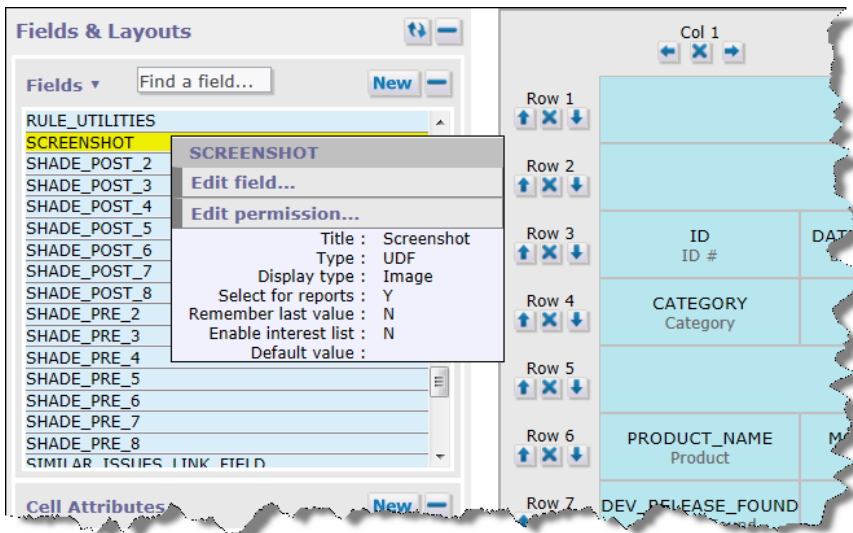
Fields & Layouts

Fields ▾ Find a field... New

RULE_UTILITIES
SCREENSHOT
SHADE_POST_2
SHADE_POST_3
SHADE_POST_4
SHADE_POST_5
SHADE_POST_6
SHADE_POST_7
SHADE_POST_8
SHADE_PRE_2
SHADE_PRE_3
SHADE_PRE_4
SHADE_PRE_5
SHADE_PRE_6
SHADE_PRE_7
SHADE_PRE_8
SIMILAR_ISSUES_LINK_FIELD

SCREENSHOT
Edit field...
Edit permission...
Title : Screenshot
Type : UDF
Display type : Image
Select for reports : Y
Remember last value : N
Enable interest list : N
Default value :

Cell Attributes New

Col 1

Row 1
Row 2
Row 3
ID
ID #
DAT
Row 4
CATEGORY
Category
Row 5
Row 6
PRODUCT_NAME
Product
M
Row 7
DEV_RELEASE_FOUND